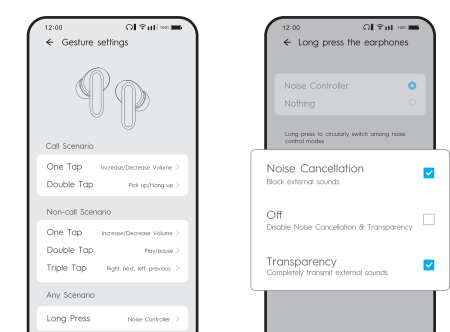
12:00 100%

← Gesture settings

Call Scenario

One Tap Increase/Decrease Volume >

Double Tap Pick up/Hang up >

Non-call Scenario

One Tap Increase/Decrease Volume >

Double Tap Play/pause >

Triple Tap Right: next, left: previous >

Any Scenario

Long Press Noise Controller >

12:00 100%

← Long press the earphones

Noise Controller

Nothing

Long press to circularly switch among noise control modes

Noise Cancellation
Block external sounds

Off
Disable Noise Cancellation & Transparency

Transparency
Completely transmit external sounds